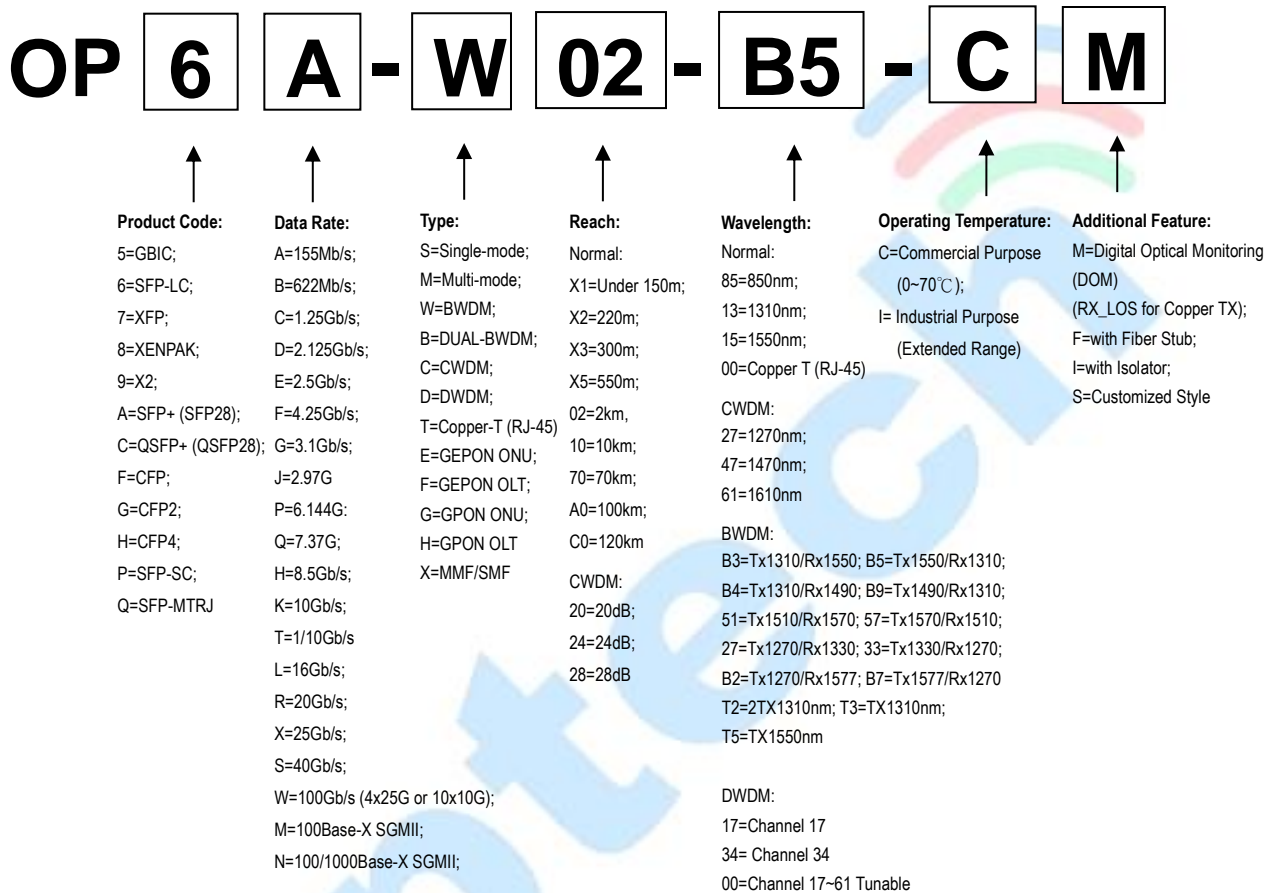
OP 6 A - W 02 - B5 - C M

Product Code:
5=GBIC;
6=SFP-LC;
7=XFP;
8=XENPAK;
9=X2;
A=SFP+ (SFP28);
C=QSFP+ (QSFP28);
F=CFP;
G=CFP2;
H=CFP4;
P=SFP-SC;
Q=SFP-MTRJ

Data Rate:
A=155Mb/s;
B=622Mb/s;
C=1.25Gb/s;
D=2.125Gb/s;
E=2.5Gb/s;
F=4.25Gb/s;
G=3.1Gb/s;
J=2.97G
P=6.144G:
Q=7.37G;
H=8.5Gb/s;
K=10Gb/s;
T=1/10Gb/s
L=16Gb/s;
R=20Gb/s;
X=25Gb/s;
S=40Gb/s;
W=100Gb/s (4x25G or 10x10G);
M=100Base-X SGMII;
N=100/1000Base-X SGMII;

Type:
S=Single-mode;
M=Multi-mode;
W=BWDM;
B=DUAL-BWDM;
C=CWDM;
D=DWDM;
T=Copper-T (RJ-45)
E=GEPON ONU;
F=GEPON OLT;
G=GPON ONU;
H=GPON OLT
X=MMF/SMF

Reach:
Normal:
X1=Under 150m;
X2=220m;
X3=300m;
X5=550m;
02=2km,
10=10km;
70=70km;
A0=100km;
C0=120km
CWDM:
20=20dB;
24=24dB;
28=28dB

Wavelength:
Normal:
85=850nm;
13=1310nm;
15=1550nm;
00=Copper T (RJ-45)
CWDM:
27=1270nm;
47=1470nm;
61=1610nm
BWDM:
B3=Tx1310/Rx1550; B5=Tx1550/Rx1310;
B4=Tx1310/Rx1490; B9=Tx1490/Rx1310;
51=Tx1510/Rx1570; 57=Tx1570/Rx1510;
27=Tx1270/Rx1330; 33=Tx1330/Rx1270;
B2=Tx1270/Rx1577; B7=Tx1577/Rx1270
T2=2TX1310nm; T3=TX1310nm;
T5=TX1550nm

DWDM:
17=Channel 17
34= Channel 34
00=Channel 17~61 Tunable

Operating Temperature:
C=Commercial Purpose (0~70℃);
I= Industrial Purpose (Extended Range)

Additional Feature:
M=Digital Optical Monitoring (DOM)
(RX_LOS for Copper TX);
F=with Fiber Stub;
I=with Isolator;
S=Customized Style